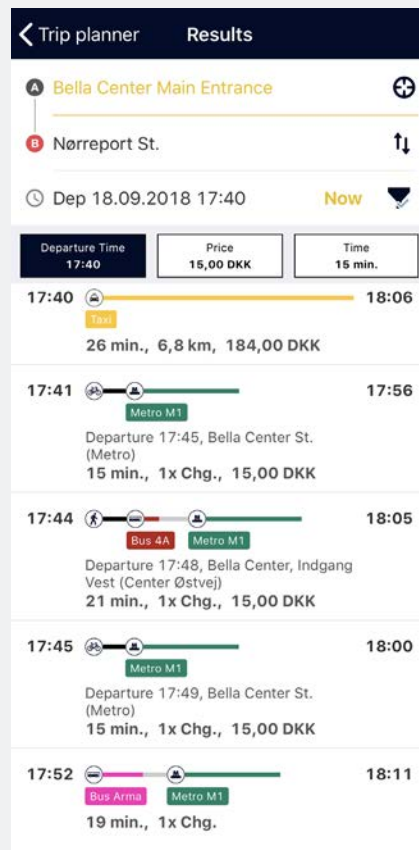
Trip planner Results

A Bella Center Main Entrance

B Nørreport St.

Dep 18.09.2018 17:40 Now

| Departure Time 17:40 | Price 15,00 DKK | Time 15 min. |
|---|---|---|

17:40 18:06
Taxi
26 min., 6,8 km, 184,00 DKK

17:41 17:56
Metro M1
Departure 17:45, Bella Center St. (Metro)
15 min., 1x Chg., 15,00 DKK

17:44 18:05
Bus 4A Metro M1
Departure 17:48, Bella Center, Indgang Vest (Center Østvej)
21 min., 1x Chg., 15,00 DKK

17:45 18:00
Metro M1
Departure 17:49, Bella Center St. (Metro)
15 min., 1x Chg., 15,00 DKK

17:52 18:11
Bus Arma Metro M1
19 min., 1x Chg.